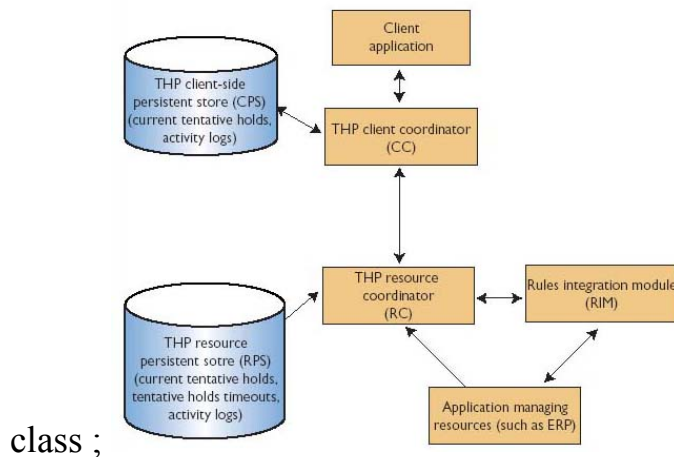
Client application

THP client-side persistent store (CPS) (current tentative holds, activity logs)

THP client coordinator (CC)

THP resource coordinator (RC)

Rules integration module (RIM)

THP resource persistent sotre (RPS) (current tentative holds, tentative holds timeouts, activity logs)

Application managing resources (such as ERP)

class ;